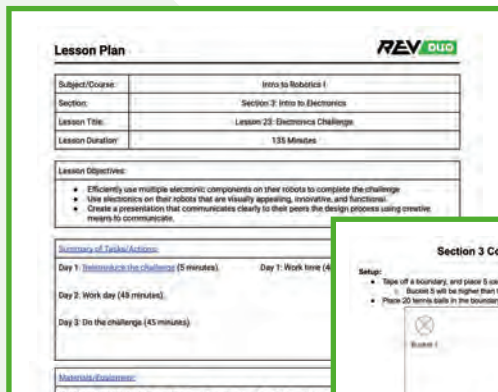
Lesson Plan

REV DUO

| Subject/Course: | Intro to Robotics I |
|---|---|
| Section: | Section 3: Intro to Electronics |
| Lesson Title: | Lesson 23: Electronics Challenge |
| Lesson Duration: | 135 Minutes |

Lesson Objectives:

- Efficiently use multiple electronic components on their robots to complete the challenge
- Use electronics on their robots that are visually appealing, innovative, and functional.
- Create a presentation that communicates clearly to their peers the design process using creative means to communicate.

Summary of Tasks/Actions:

Day 1: Reintroduce the challenge (5 minutes). Day 1: Work time (4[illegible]

Day 2: Work day (45 minutes).

Day 3: Do the challenge (45 minutes).

Materials/Equipment:

Section 3 C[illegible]

Setup:

- Tape off a boundary, and place 5 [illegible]
  - Bucket 5 will be higher than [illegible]
- Place 20 tennis balls in the boundar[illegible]

Bucket 1